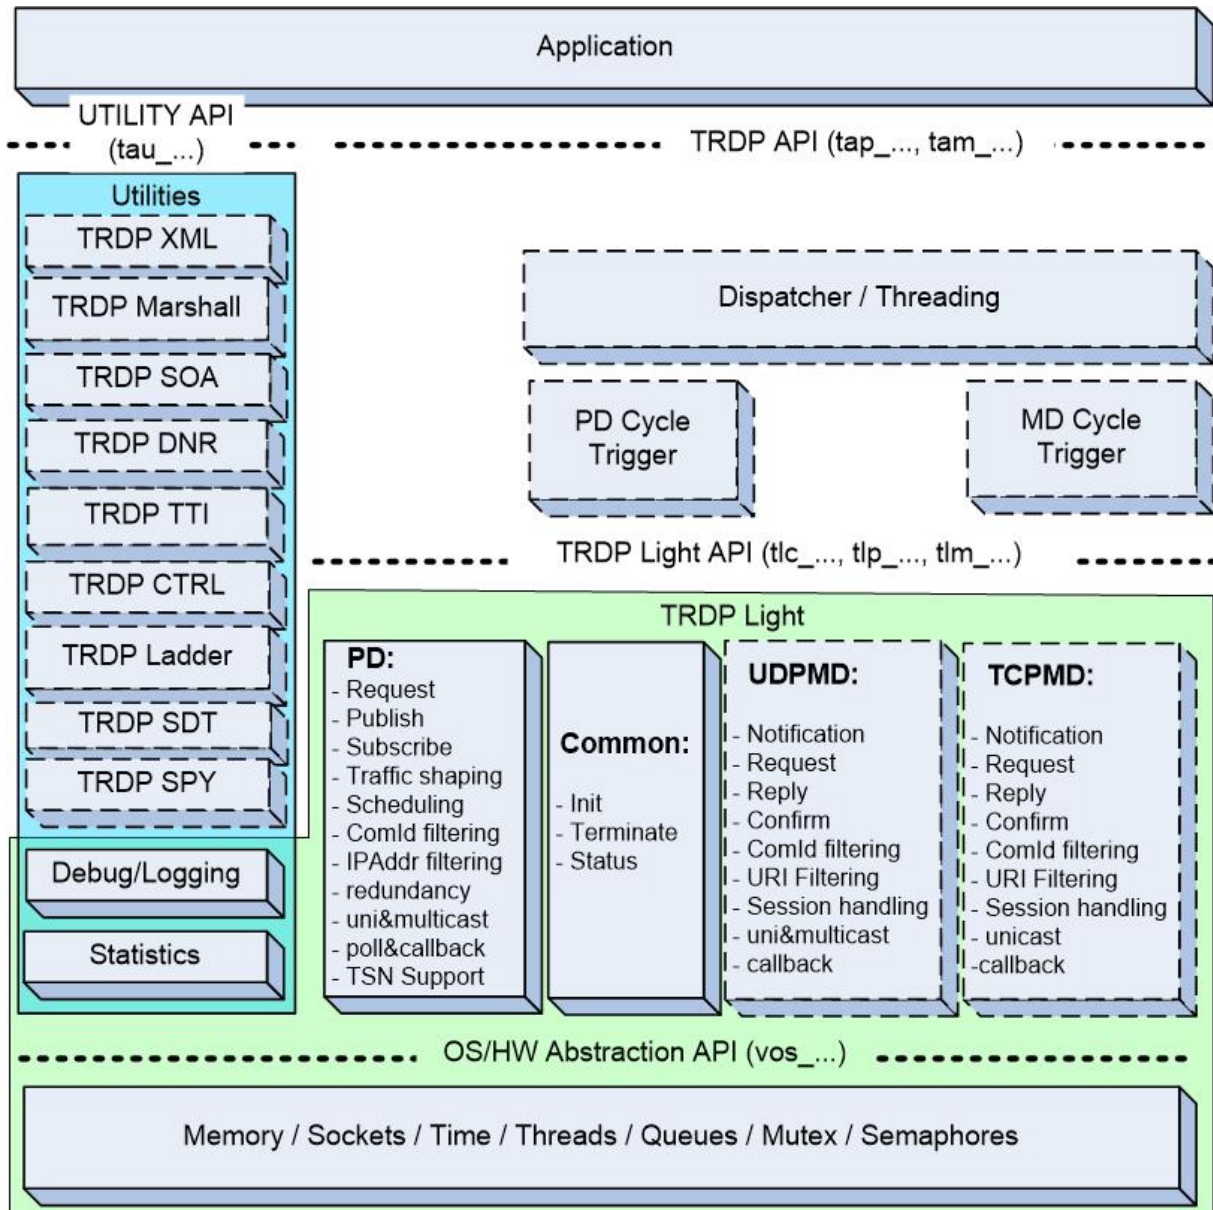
Application

UTILITY API
(tau_...)

TRDP API (tap_..., tam_...)

Utilities

TRDP XML

TRDP Marshall

TRDP SOA

TRDP DNR

TRDP TTI

TRDP CTRL

TRDP Ladder

TRDP SDT

TRDP SPY

Debug/Logging

Statistics

Dispatcher / Threading

PD Cycle Trigger

MD Cycle Trigger

TRDP Light API (tlc_..., tlp_..., tlm_...)

TRDP Light

PD:
- Request
- Publish
- Subscribe
- Traffic shaping
- Scheduling
- ComId filtering
- IPAddr filtering
- redundancy
- uni&multicast
- poll&callback
- TSN Support

Common:
- Init
- Terminate
- Status

UDPMD:
- Notification
- Request
- Reply
- Confirm
- ComId filtering
- URI Filtering
- Session handling
- uni&multicast
- callback

TCPMD:
- Notification
- Request
- Reply
- Confirm
- ComId filtering
- URI Filtering
- Session handling
- unicast
-callback

OS/HW Abstraction API (vos_...)

Memory / Sockets / Time / Threads / Queues / Mutex / Semaphores